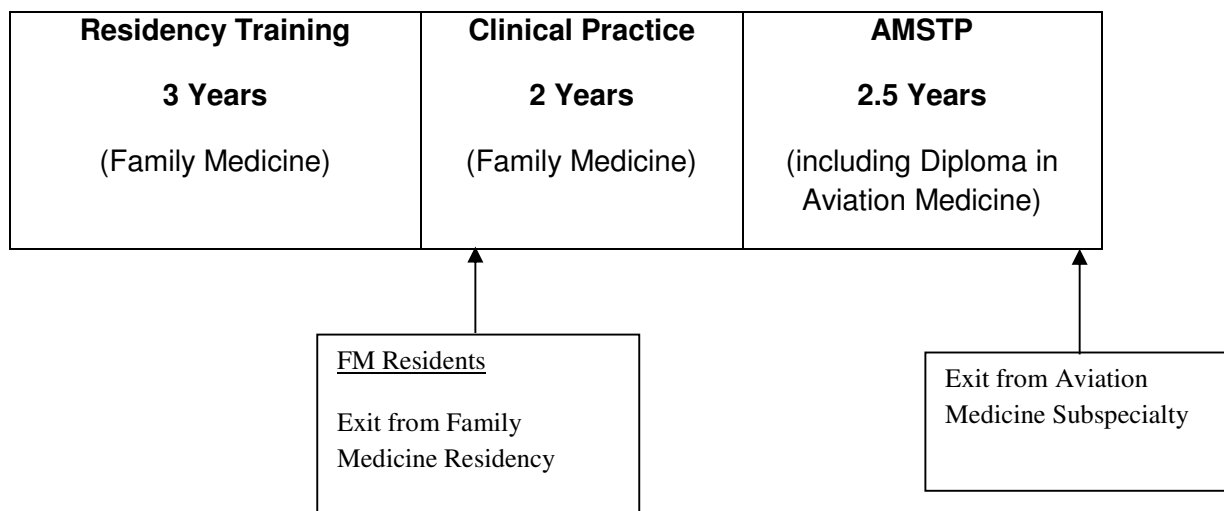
| Residency Training<br><br>3 Years<br><br>(Family Medicine) | Clinical Practice<br><br>2 Years<br><br>(Family Medicine) | AMSTP<br><br>2.5 Years<br><br>(including Diploma in Aviation Medicine) |
|---|---|---|

FM Residents

Exit from Family Medicine Residency

Exit from Aviation Medicine Subspecialty